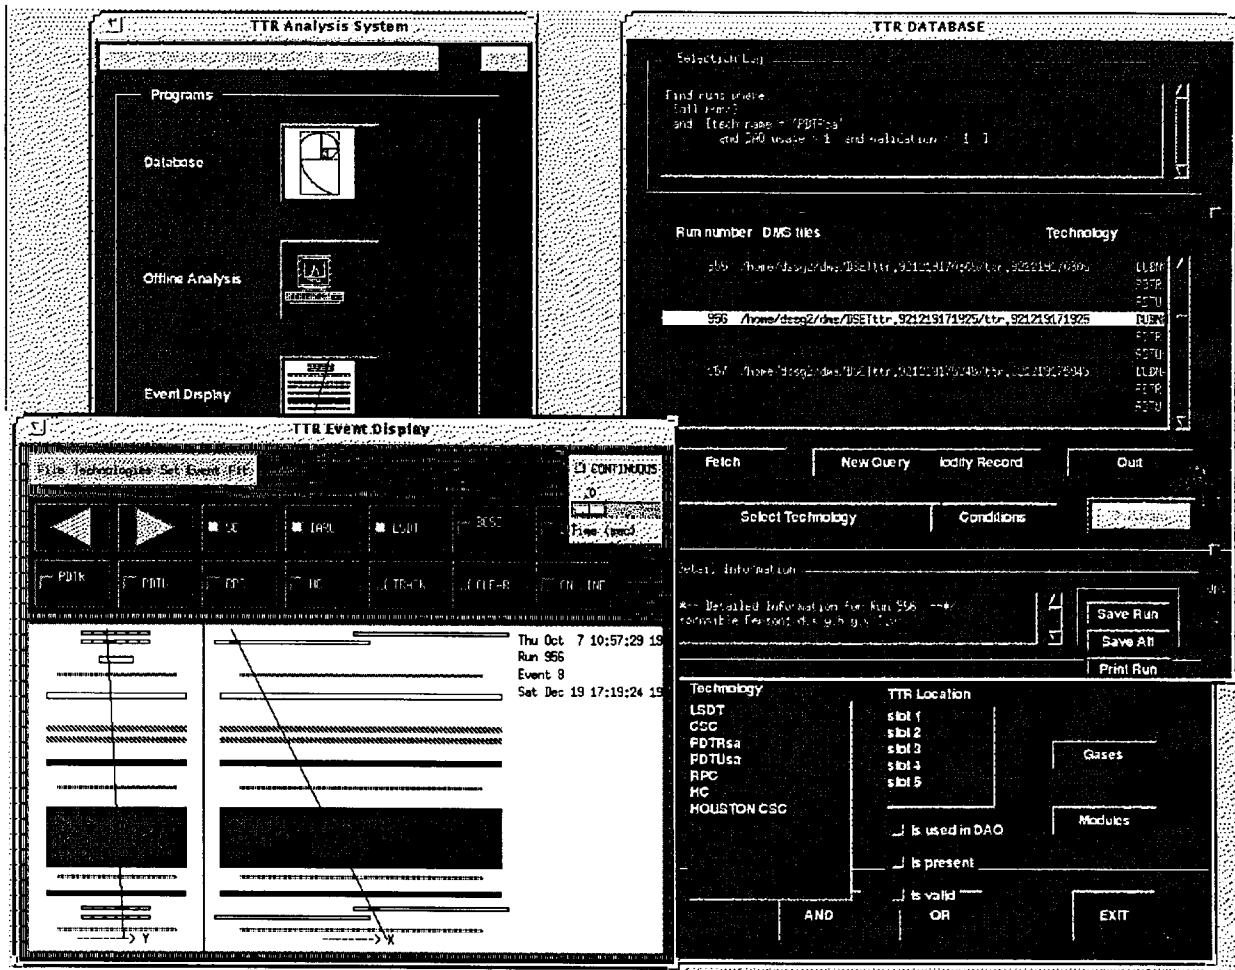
TTR Analysis System

Programs

Database

Offline Analysis

Event Display

TTR DATABASE

Selection Log

Find runs where
(all runs)
and (tech name = 'PDTRsa'
and DAQ usage = 1 and validation = 1 )

Run number DMS files Technology

955 /home/dssg2/dms/DSETttr,921219170605/ttr,921219170605 LSDT
PDTR
PDTU

956 /home/dssg2/dms/DSETttr,921219171925/ttr,921219171925 LSDT
PDTR
PDTU

957 /home/dssg2/dms/DSETttr,921219175945/ttr,921219175945 LSDT
PDTR
PDTU

Fetch New Query lodify Record Quit

Select Technology Conditions

Detail Information

*** Detailed Information for Run 956 ***
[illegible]

Save Run
Save All
Print Run

Technology
LSDT
CSC
PDTRsa
PDTUsa
RPC
HC
HOUSTON CSC

TTR Location
slot 1
slot 2
slot 3
slot 4
slot 5

Gases
Modules

Is used in DAQ
Is present
Is valid

AND OR EXIT

TTR Event Display

File Technologies Set Event Fit

CONTINUOUS
.0
Time (sec)

SC IARL LSDT BOSC

PDTR PDTU RPC HC TRACK FIT-R ON LINE

Thu Oct 7 10:57:29 19
Run 956
Event 8
Sat Dec 19 17:19:24 19

Y
X